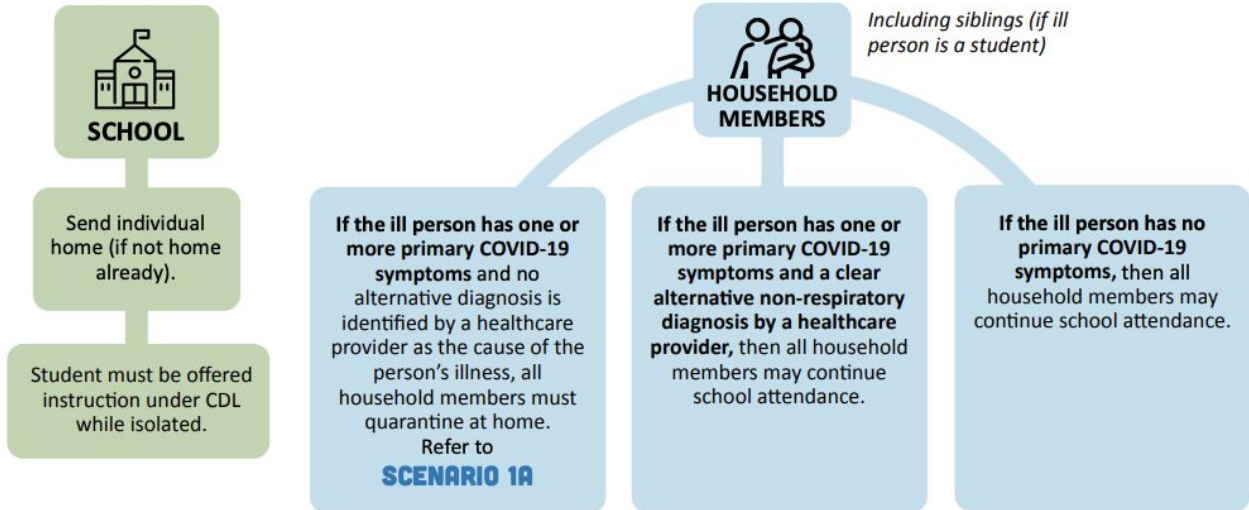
SCHOOL

Send individual home (if not home already).

Student must be offered instruction under CDL while isolated.

HOUSEHOLD MEMBERS

Including siblings (if ill person is a student)

If the ill person has one or more primary COVID-19 symptoms and no alternative diagnosis is identified by a healthcare provider as the cause of the person's illness, all household members must quarantine at home. Refer to SCENARIO 1A

If the ill person has one or more primary COVID-19 symptoms and a clear alternative non-respiratory diagnosis by a healthcare provider, then all household members may continue school attendance.

If the ill person has no primary COVID-19 symptoms, then all household members may continue school attendance.